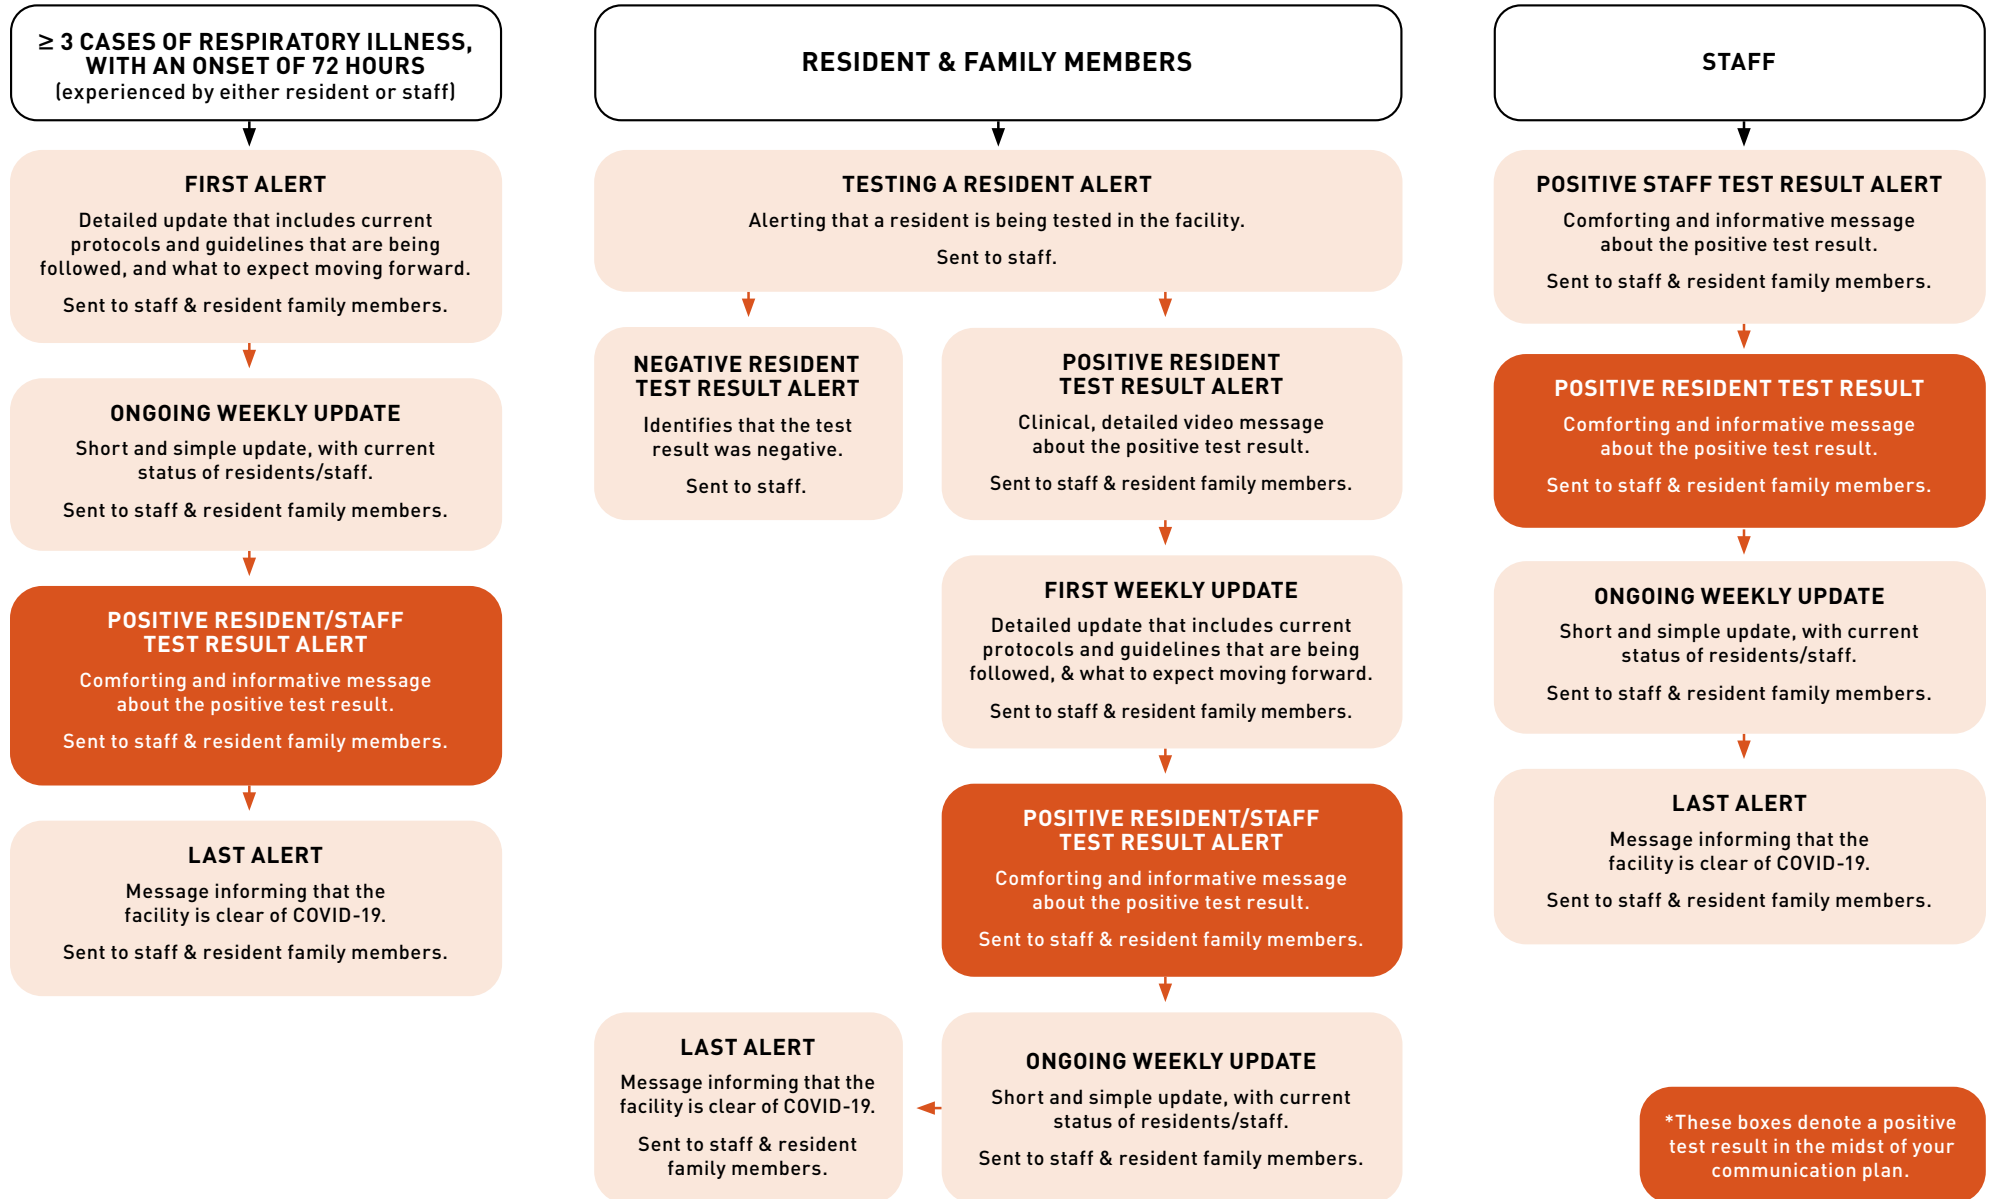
≥ 3 CASES OF RESPIRATORY ILLNESS, WITH AN ONSET OF 72 HOURS
(experienced by either resident or staff)

FIRST ALERT
Detailed update that includes current protocols and guidelines that are being followed, and what to expect moving forward.
Sent to staff & resident family members.

ONGOING WEEKLY UPDATE
Short and simple update, with current status of residents/staff.
Sent to staff & resident family members.

POSITIVE RESIDENT/STAFF TEST RESULT ALERT
Comforting and informative message about the positive test result.
Sent to staff & resident family members.

LAST ALERT
Message informing that the facility is clear of COVID-19.
Sent to staff & resident family members.

RESIDENT & FAMILY MEMBERS

TESTING A RESIDENT ALERT
Alerting that a resident is being tested in the facility.
Sent to staff.

NEGATIVE RESIDENT TEST RESULT ALERT
Identifies that the test result was negative.
Sent to staff.

POSITIVE RESIDENT TEST RESULT ALERT
Clinical, detailed video message about the positive test result.
Sent to staff & resident family members.

FIRST WEEKLY UPDATE
Detailed update that includes current protocols and guidelines that are being followed, & what to expect moving forward.
Sent to staff & resident family members.

POSITIVE RESIDENT/STAFF TEST RESULT ALERT
Comforting and informative message about the positive test result.
Sent to staff & resident family members.

ONGOING WEEKLY UPDATE
Short and simple update, with current status of residents/staff.
Sent to staff & resident family members.

LAST ALERT
Message informing that the facility is clear of COVID-19.
Sent to staff & resident family members.

STAFF

POSITIVE STAFF TEST RESULT ALERT
Comforting and informative message about the positive test result.
Sent to staff & resident family members.

POSITIVE RESIDENT TEST RESULT
Comforting and informative message about the positive test result.
Sent to staff & resident family members.

ONGOING WEEKLY UPDATE
Short and simple update, with current status of residents/staff.
Sent to staff & resident family members.

LAST ALERT
Message informing that the facility is clear of COVID-19.
Sent to staff & resident family members.

*These boxes denote a positive test result in the midst of your communication plan.